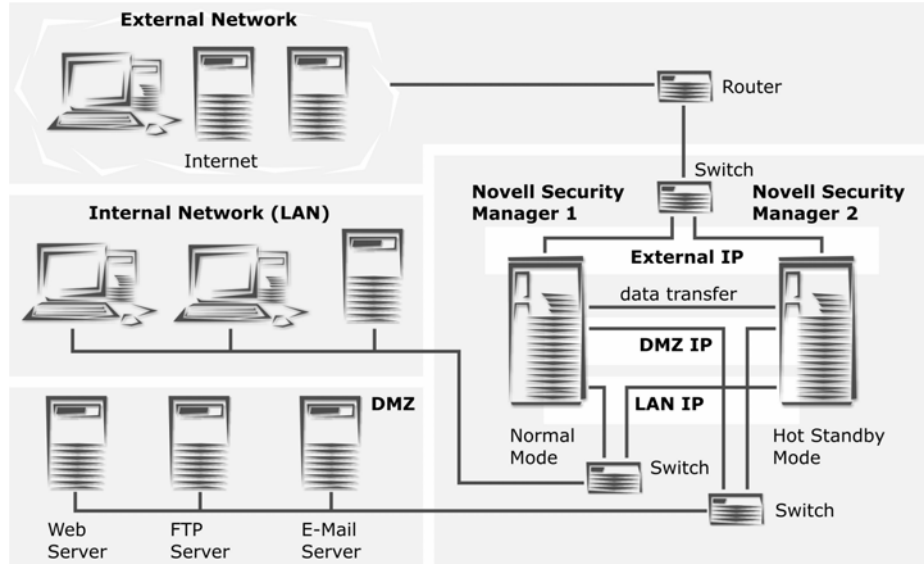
External Network

Internet

Router

Switch

Novell Security Manager 1

Novell Security Manager 2

Internal Network (LAN)

External IP

data transfer

DMZ IP

LAN IP

DMZ

Normal Mode

Hot Standby Mode

Switch

Switch

Web Server

FTP Server

E-Mail Server